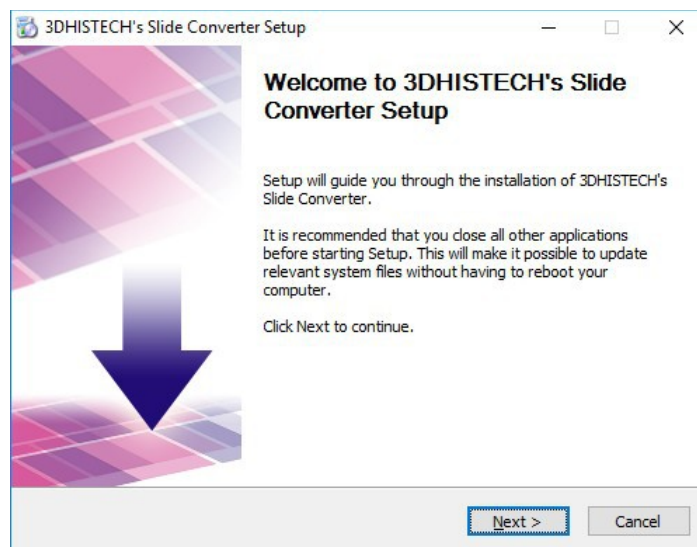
3DHISTECH's Slide Converter Setup

Welcome to 3DHISTECH's Slide Converter Setup

Setup will guide you through the installation of 3DHISTECH's Slide Converter.

It is recommended that you close all other applications before starting Setup. This will make it possible to update relevant system files without having to reboot your computer.

Click Next to continue.

Next >

Cancel